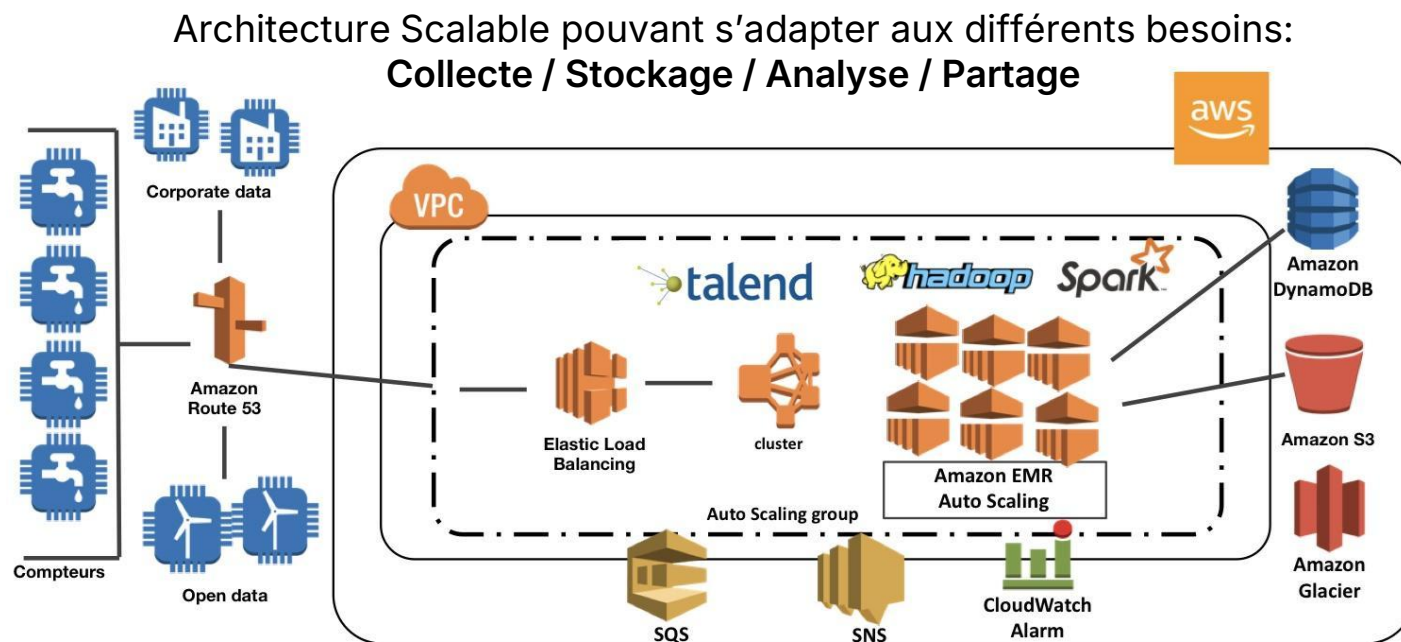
Architecture Scalable pouvant s'adapter aux différents besoins:
**Collecte / Stockage / Analyse / Partage**

aws

Corporate data

Amazon Route 53

Compteurs

Open data

VPC

talend

hadoop

Spark

Elastic Load Balancing

cluster

Amazon EMR Auto Scaling

Auto Scaling group

Amazon DynamoDB

Amazon S3

Amazon Glacier

SQS

SNS

CloudWatch Alarm